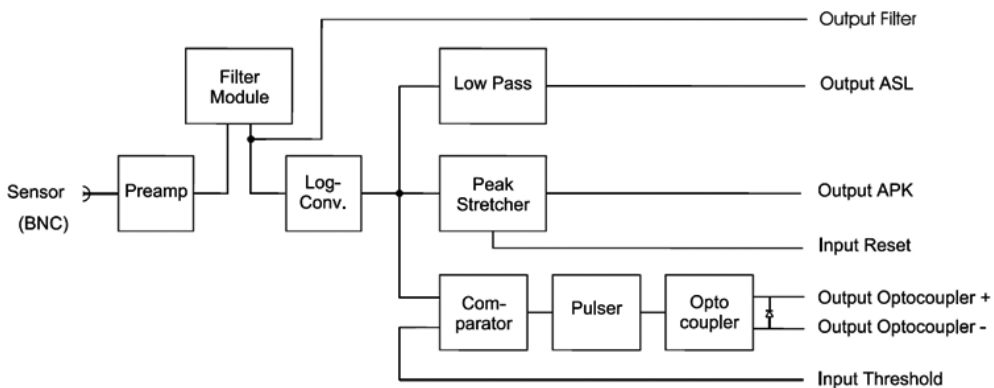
Output Filter

Filter Module

Low Pass

Output ASL

Sensor (BNC)

Preamp

Log-Conv.

Peak Stretcher

Output APK

Input Reset

Comparator

Pulser

Opto coupler

Output Optocoupler +

Output Optocoupler -

Input Threshold